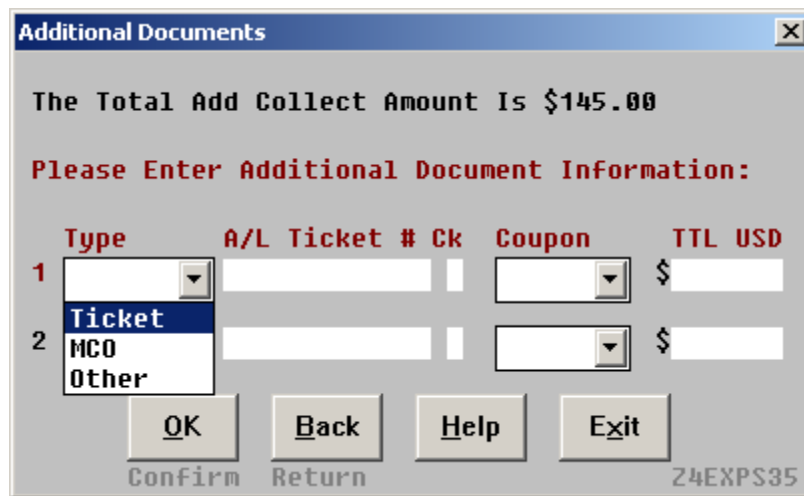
Additional Documents

The Total Add Collect Amount Is $145.00

Please Enter Additional Document Information:

| | Type | A/L Ticket # | Ck | Coupon | TTL USD |
|---|---|---|---|---|---|
| 1 | | | | | $ |
| 2 | | | | | $ |

Ticket
MCO
Other

OK
Confirm

Back
Return

Help

Exit

Z4EXPS35